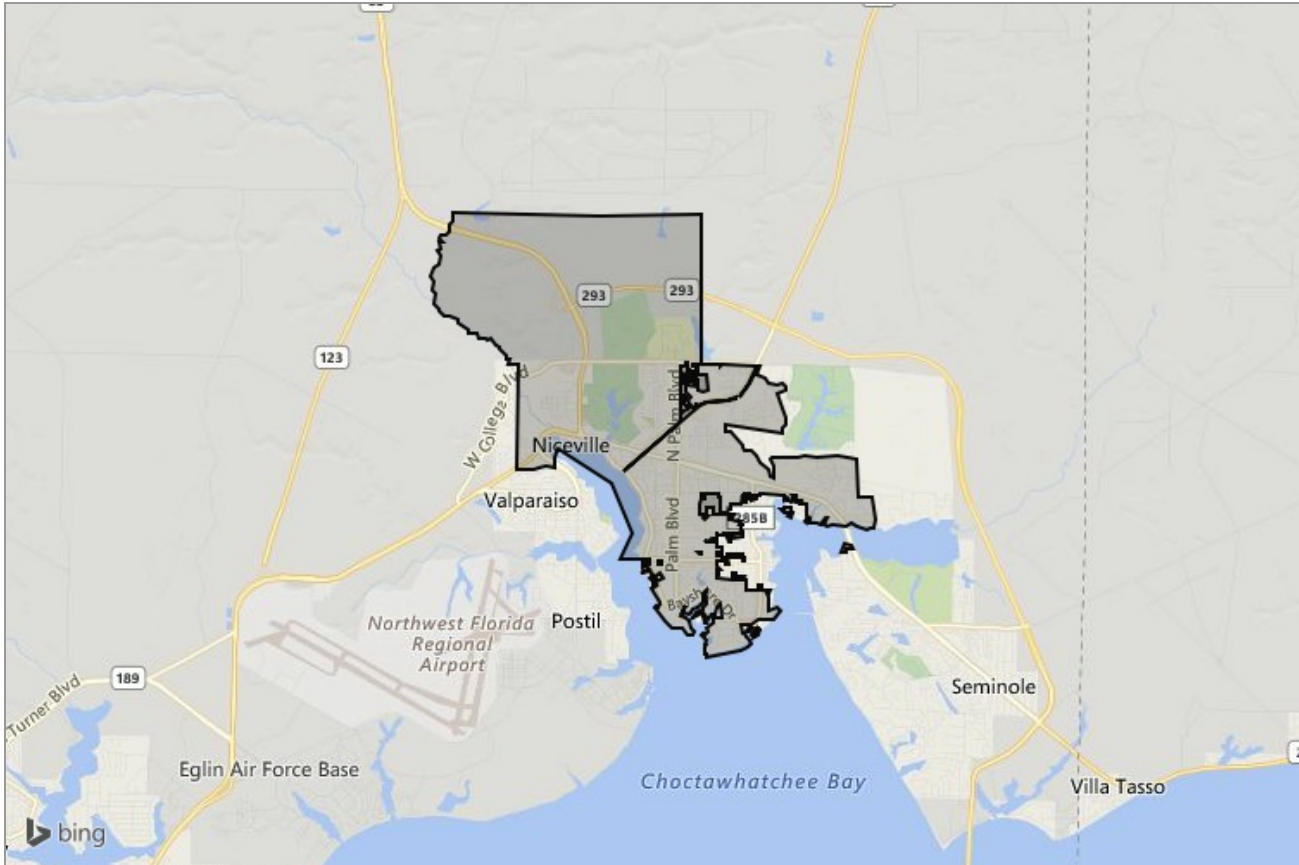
293
293
123
W College Blvd
N Palm Blvd
Niceville
Valparaiso
Palm Blvd
285B
Bayshore Dr
Northwest Florida Regional Airport
Postil
189
Turner Blvd
Seminole
Eglin Air Force Base
Choctawhatchee Bay
Villa Tasso
bing